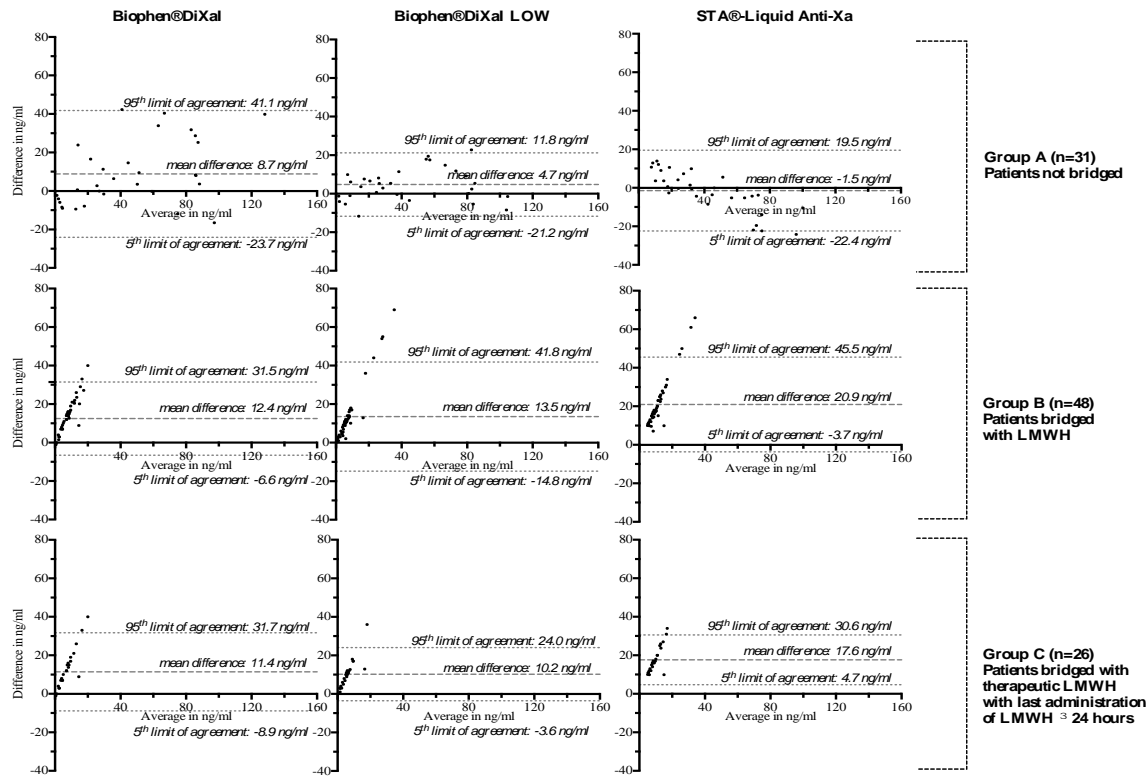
Biophen®DiXal

Biophen®DiXal LOW

STA®-Liquid Anti-Xa

80
60
40
20
0
-20
-40
Difference in ng/ml
$95^{th}$ limit of agreement: 41.1 ng/ml
mean difference: 8.7 ng/ml
Average in ng/ml
40 80 120 160
$5^{th}$ limit of agreement: -23.7 ng/ml

80
60
40
20
0
-20
-40
$95^{th}$ limit of agreement: 11.8 ng/ml
mean difference: 4.7 ng/ml
40 80 120 160
$5^{th}$ limit of agreement: -21.2 ng/ml

80
60
40
20
0
-20
-40
$95^{th}$ limit of agreement: 19.5 ng/ml
mean difference: -1.5 ng/ml
Average in ng/ml
40 80 120 160
$5^{th}$ limit of agreement: -22.4 ng/ml

Group A (n=31)
Patients not bridged

80
60
40
20
0
-20
-40
Difference in ng/ml
$95^{th}$ limit of agreement: 31.5 ng/ml
mean difference: 12.4 ng/ml
40 80 120 160
Average in ng/ml
$5^{th}$ limit of agreement: -6.6 ng/ml

80
60
40
20
0
-20
-40
$95^{th}$ limit of agreement: 41.8 ng/ml
mean difference: 13.5 ng/ml
40 80 120 160
Average in ng/ml
$5^{th}$ limit of agreement: -14.8 ng/ml

80
60
40
20
0
-20
-40
$95^{th}$ limit of agreement: 45.5 ng/ml
mean difference: 20.9 ng/ml
$5^{th}$ limit of agreement: -3.7 ng/ml
40 80 120 160
Average in ng/ml

Group B (n=48)
Patients bridged with LMWH

80
60
40
20
0
-20
-40
Difference in ng/ml
$95^{th}$ limit of agreement: 31.7 ng/ml
mean difference: 11.4 ng/ml
40 80 120 160
Average in ng/ml
$5^{th}$ limit of agreement: -8.9 ng/ml

80
60
40
20
0
-20
-40
$95^{th}$ limit of agreement: 24.0 ng/ml
mean difference: 10.2 ng/ml
40 80 120 160
Average in ng/ml
$5^{th}$ limit of agreement: -3.6 ng/ml

80
60
40
20
0
-20
-40
$95^{th}$ limit of agreement: 30.6 ng/ml
mean difference: 17.6 ng/ml
$5^{th}$ limit of agreement: 4.7 ng/ml
40 80 120 160
Average in ng/ml

Group C (n=26)
Patients bridged with therapeutic LMWH with last administration of LMWH ³ 24 hours